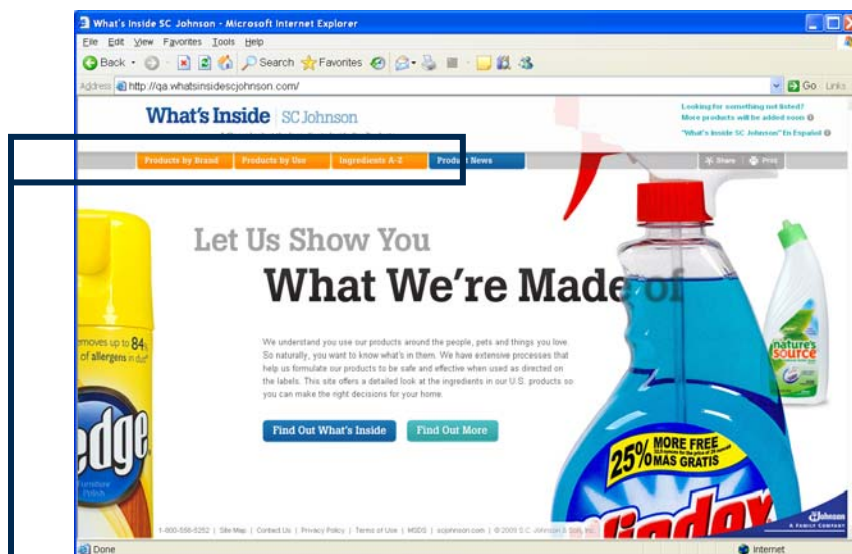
What's Inside SC Johnson - Microsoft Internet Explorer

File Edit View Favorites Tools Help

Back Search Favorites

Address http://qa.whatsinsidescjohnson.com/ Go Links

What's Inside SC Johnson

Looking for something not listed? More products will be added soon

"What's Inside SC Johnson" En Español

Products by Brand | Products by Use | Ingredients A-Z | Product News

Share | Print

Let Us Show You

What We're Made of

We understand you use our products around the people, pets and things you love. So naturally, you want to know what's in them. We have extensive processes that help us formulate our products to be safe and effective when used as directed on the labels. This site offers a detailed look at the ingredients in our U.S. products so you can make the right decisions for your home.

Find Out What's Inside | Find Out More

removes up to 84% of allergens in dust

edge

25% MORE FREE MÁS GRATIS

nature's source

SC Johnson A FAMILY COMPANY

1-800-558-5252 | Site Map | Contact Us | Privacy Policy | Terms of Use | MSDS | scjohnson.com | © 2009 S.C. Johnson & Son, Inc.

Done

Internet